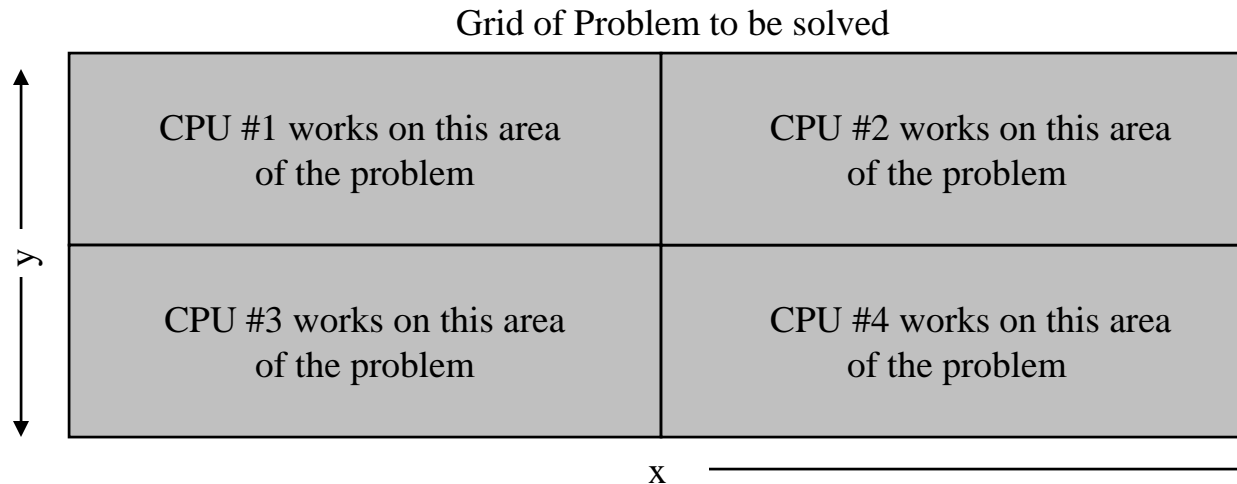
Grid of Problem to be solved

CPU #1 works on this area of the problem

CPU #2 works on this area of the problem

y

CPU #3 works on this area of the problem

CPU #4 works on this area of the problem

x